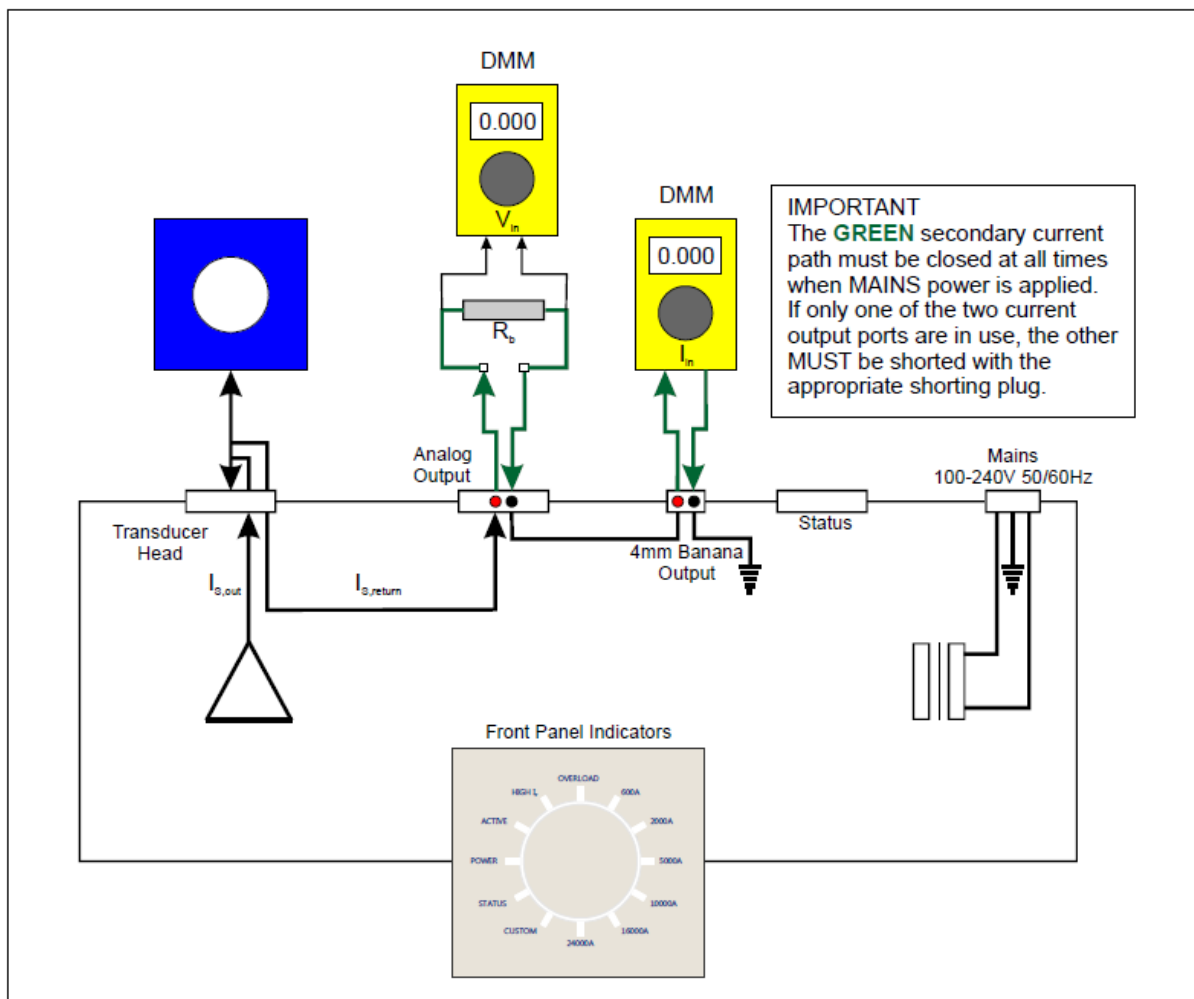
DMM

0.000

$V_{in}$

$R_b$

DMM

0.000

$I_{in}$

IMPORTANT
The GREEN secondary current path must be closed at all times when MAINS power is applied. If only one of the two current output ports are in use, the other MUST be shorted with the appropriate shorting plug.

Analog Output

Mains
100-240V 50/60Hz

Transducer Head

Status

4mm Banana Output

$I_{S,out}$

$I_{S,return}$

Front Panel Indicators

OVERLOAD
HIGH $I_s$
600A
ACTIVE
2000A
POWER
5000A
STATUS
10000A
CUSTOM
16000A
24000A